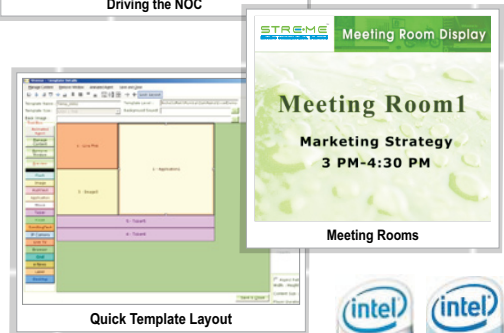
Driving the NOC

STREME

Meeting Room Display

Meeting Room1

Marketing Strategy

3 PM-4:30 PM

Meeting Rooms

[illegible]

1 - Live Pix

2 - Applications

3 - Snapit

5 - Ticker5

6 - Ticker6

Save & Quit

Quick Template Layout

intel

intel